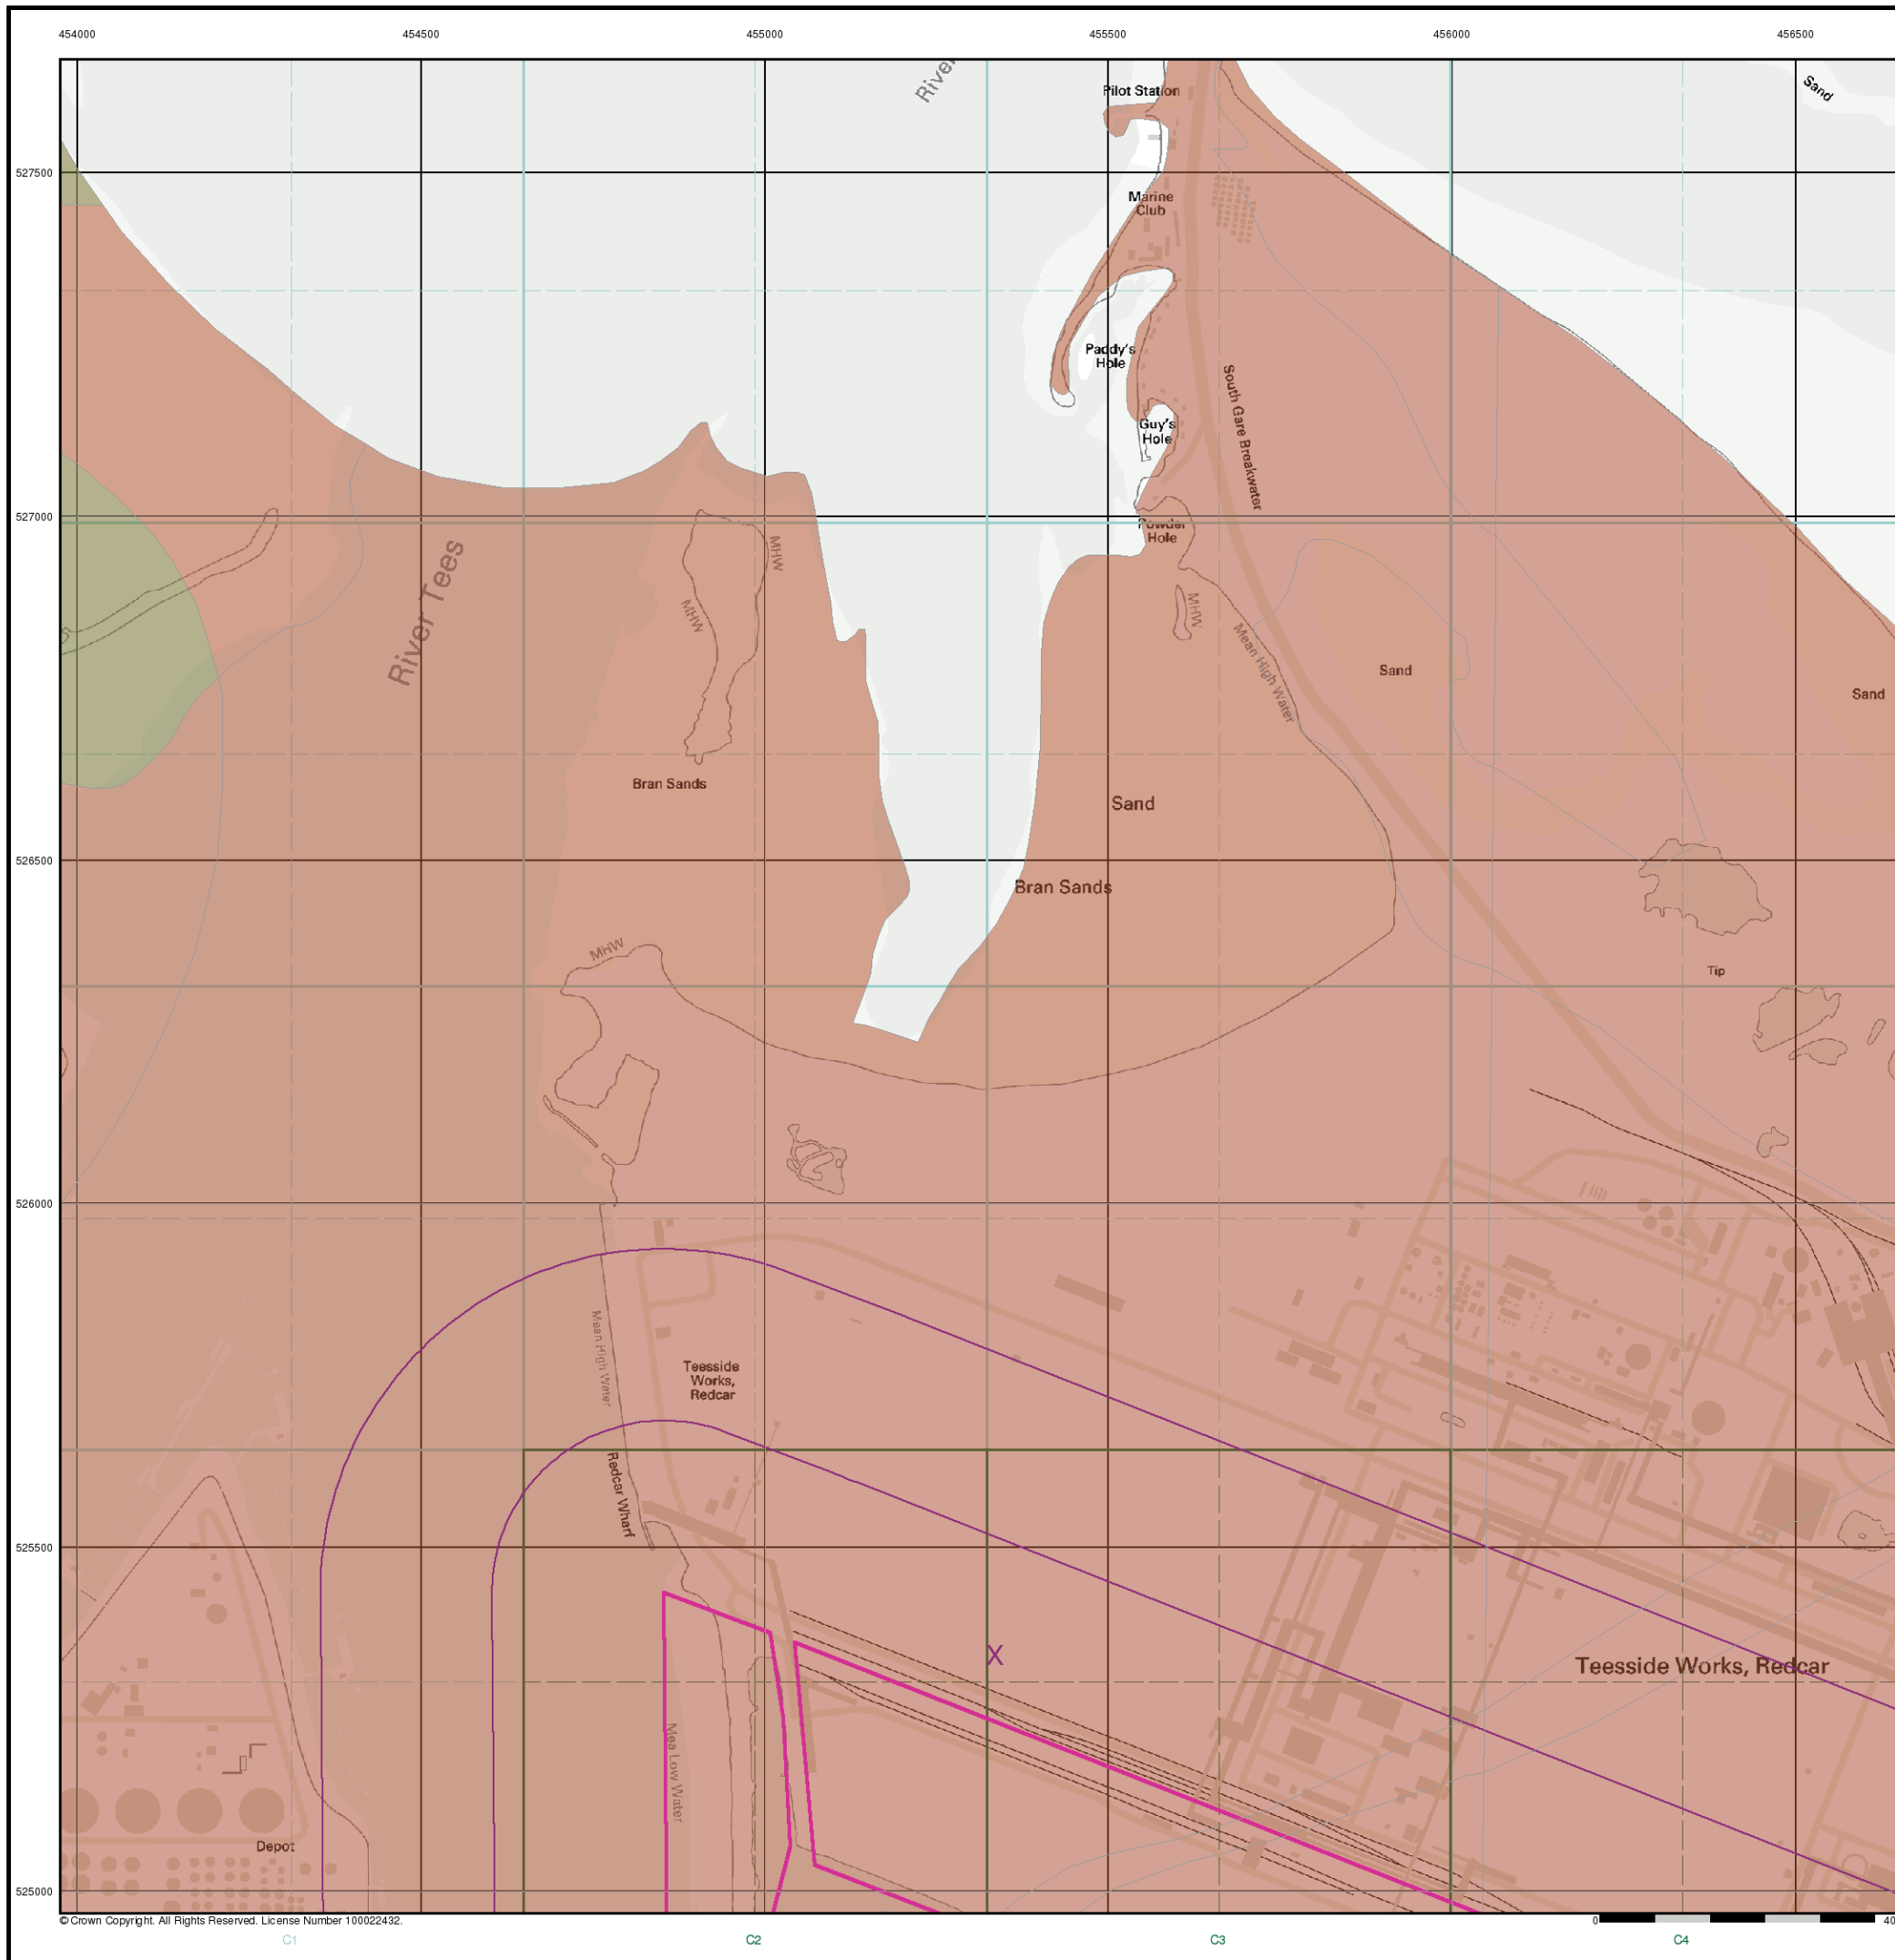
454000
454500
455000
455500
456000
456500

527500
527000
526500
526000
525500
525000

River
Pilot Station
Sand
Marine Club
Paddy's Hole
Guy's Hole
South Gare Breakwater
Powder Hole
River Tees
MHW
MHW
MHW
Mean High Water
Sand
Sand
Bran Sands
Sand
Bran Sands
MHW
Tip
Mean High Water
Teesside Works, Redcar
Redcar Wharf
X
Teesside Works, Redcar
Mea Low Water
Depot

© Crown Copyright. All Rights Reserved. License Number 100022432.
0
40
C1
C2
C3
C4